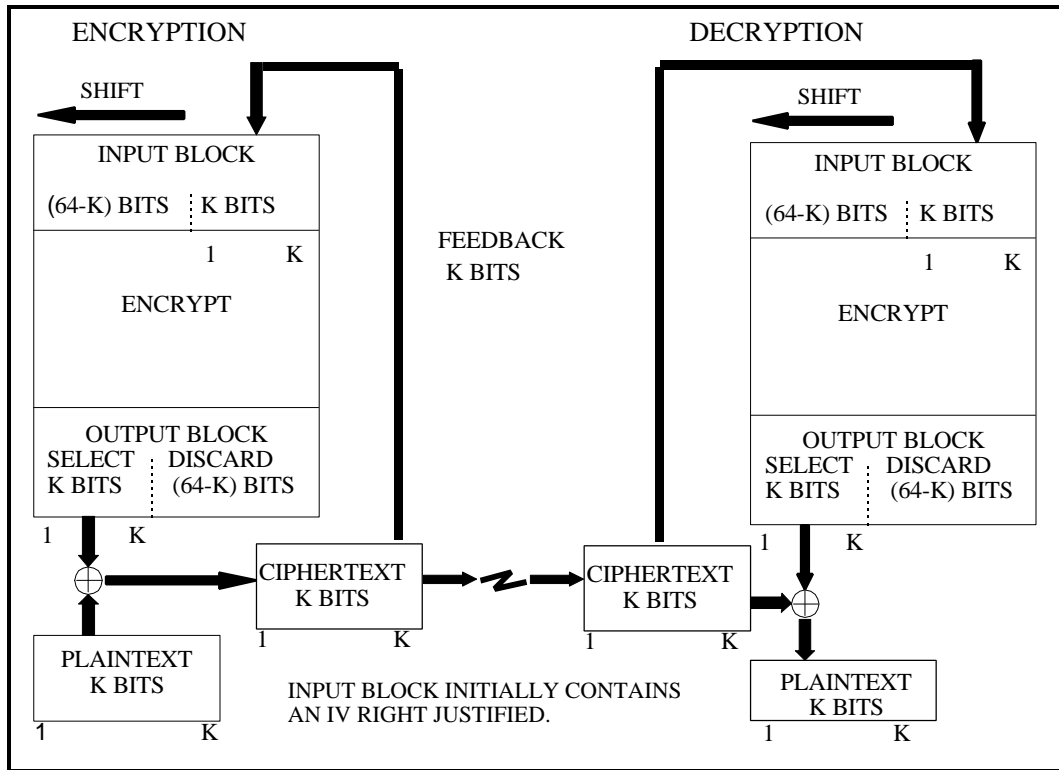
ENCRYPTION

SHIFT

INPUT BLOCK

(64-K) BITS K BITS

1 K

ENCRYPT

OUTPUT BLOCK
SELECT K BITS DISCARD (64-K) BITS

1 K

PLAINTEXT
K BITS

1 K

FEEDBACK
K BITS

CIPHERTEXT
K BITS

1 K

INPUT BLOCK INITIALLY CONTAINS AN IV RIGHT JUSTIFIED.

DECRYPTION

SHIFT

INPUT BLOCK

(64-K) BITS K BITS

1 K

ENCRYPT

OUTPUT BLOCK
SELECT K BITS DISCARD (64-K) BITS

1 K

CIPHERTEXT
K BITS

1 K

PLAINTEXT
K BITS

1 K